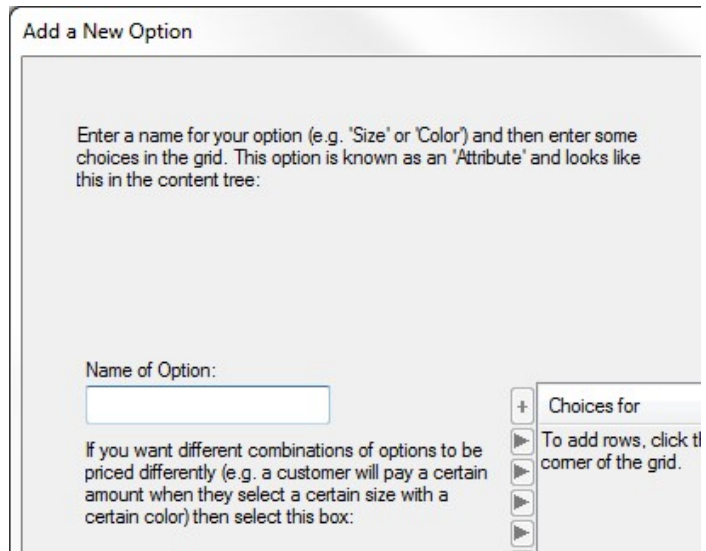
Add a New Option

Enter a name for your option (e.g. 'Size' or 'Color') and then enter some choices in the grid. This option is known as an 'Attribute' and looks like this in the content tree:

Name of Option:

If you want different combinations of options to be priced differently (e.g. a customer will pay a certain amount when they select a certain size with a certain color) then select this box:

+ Choices for

To add rows, click t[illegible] corner of the grid.